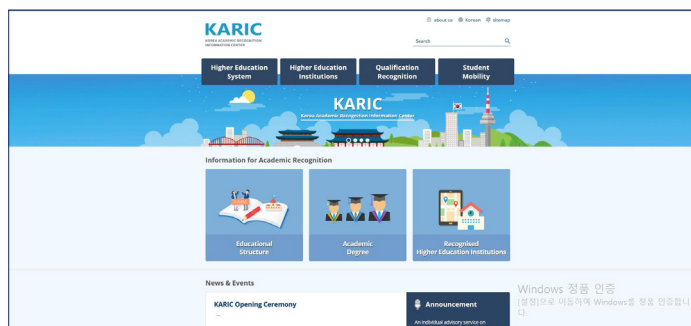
KARIC
KOREA ACADEMIC RECOGNITION INFORMATION CENTER

about us Korean sitemap

Search

Higher Education System
Higher Education Institutions
Qualification Recognition
Student Mobility

KARIC
Korea Academic Recognition Information Center

Information for Academic Recognition

Educational Structure
Academic Degree
Recognised Higher Education Institutions

News & Events

KARIC Opening Ceremony

Announcement
An individual advisory service on

Windows 정품 인증
[설정]으로 이동하여 Windows를 정품 인증합니다.